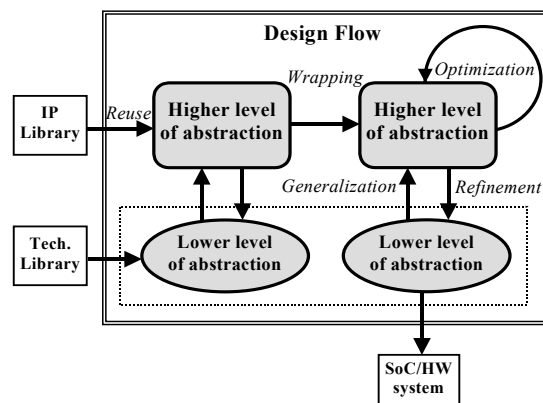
Design Flow

Optimization

Wrapping

IP Library

Reuse

Higher level of abstraction

Higher level of abstraction

Generalization

Refinement

Tech. Library

Lower level of abstraction

Lower level of abstraction

SoC/HW system